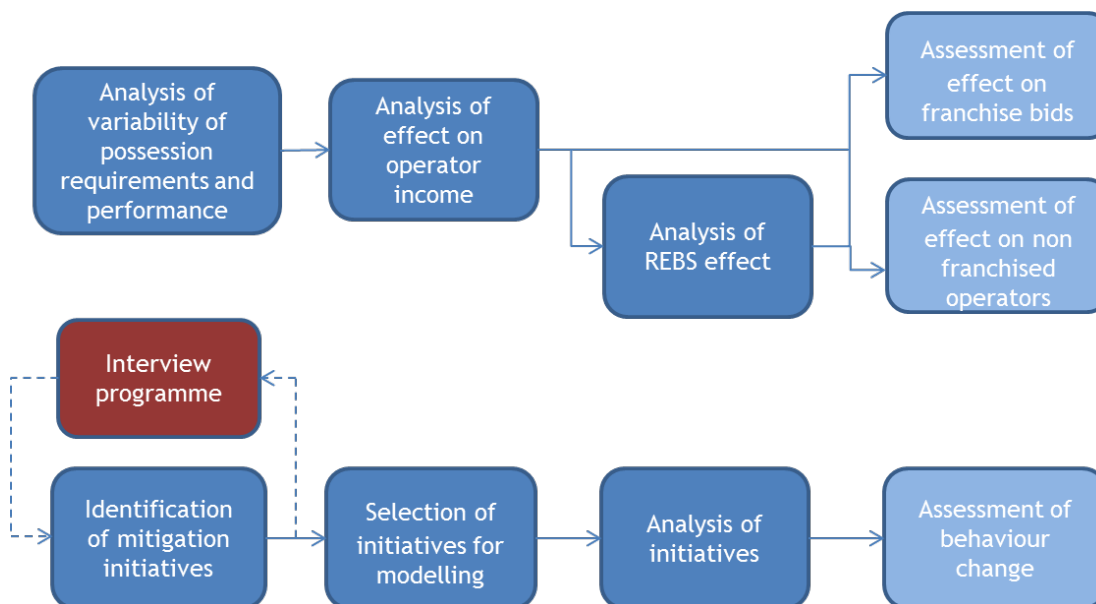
Analysis of variability of possession requirements and performance

Analysis of effect on operator income

Analysis of REBS effect

Assessment of effect on franchise bids

Assessment of effect on non franchised operators

Interview programme

Identification of mitigation initiatives

Selection of initiatives for modelling

Analysis of initiatives

Assessment of behaviour change